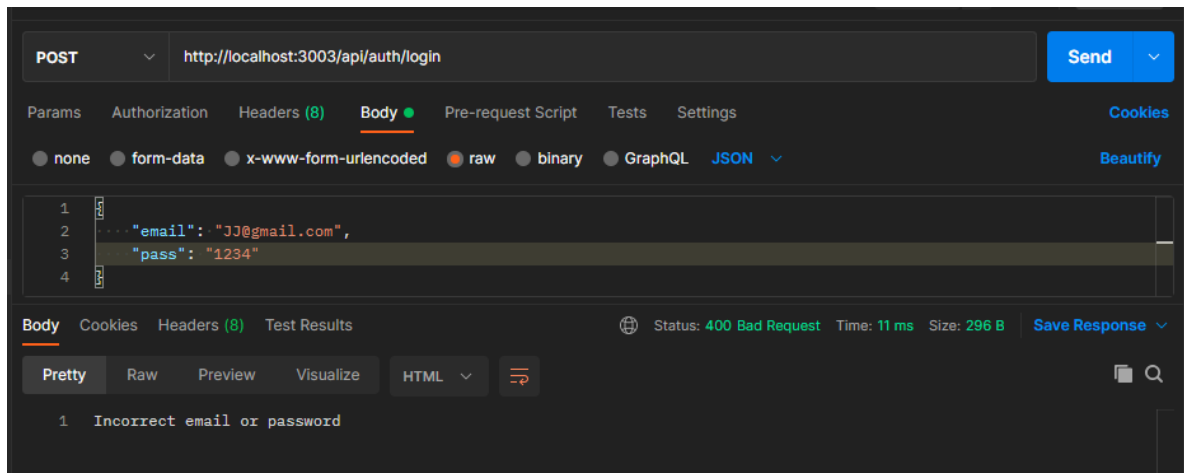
POST http://localhost:3003/api/auth/login Send

Params Authorization Headers (8) Body Pre-request Script Tests Settings Cookies

none form-data x-www-form-urlencoded raw binary GraphQL JSON Beautify

1 {
2 "email": "JJ@gmail.com",
3 "pass": "1234"
4 }

Body Cookies Headers (8) Test Results Status: 400 Bad Request Time: 11 ms Size: 296 B Save Response

Pretty Raw Preview Visualize HTML

1 Incorrect email or password